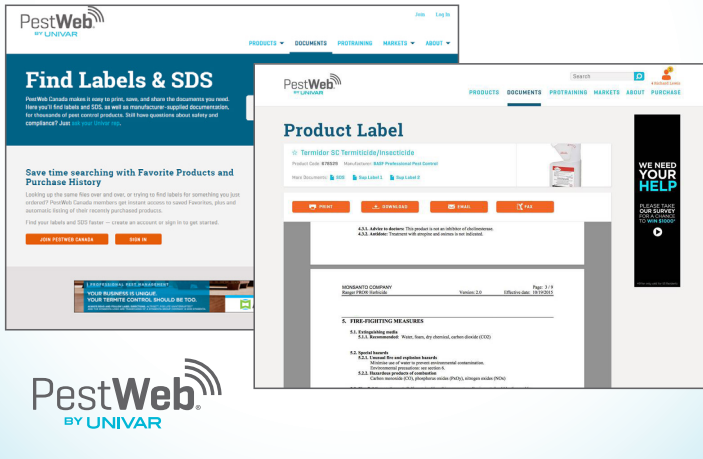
PestWeb BY UNIVAR

Join Log In

PRODUCTS DOCUMENTS PROTRAINING MARKETS ABOUT

Find Labels & SDS

PestWeb Canada makes it easy to print, save, and share the documents you need. Here you'll find labels and SDS, as well as manufacturer-supplied documentation, for thousands of pest control products. Still have questions about safety and compliance? Just see your Univar rep.

Save time searching with Favorite Products and Purchase History

Looking up the same files over and over, or trying to find labels for something you just ordered? PestWeb Canada members get instant access to saved Favorites, plus and automatic listing of their recently purchased products.

Find your labels and SDS faster — create an account or sign in to get started.

JOIN PESTWEB CANADA SIGN IN

PROFESSIONAL PEST MANAGEMENT
YOUR BUSINESS IS UNIQUE.
YOUR TERMITE CONTROL SHOULD BE TOO.

PestWeb BY UNIVAR

Search

PRODUCTS DOCUMENTS PROTRAINING MARKETS ABOUT PURCHASE

Product Label

Termidor SC Termiticide/Insecticide

Product Code: 878035 Manufacturer: BASF Professional Pest Control

Main Documents: SDS Sup Label 1 Sup Label 2

PRINT DOWNLOAD EMAIL FAX

4.3.1. Advice to doctors: This product is not an inhibitor of cholinesterase.
4.3.2. Antidote: Treatment with atropine and oximes is not indicated.

MONSANTO COMPANY
Ranger PRO® Herbicide Version: 2.0 Effective date: 10/19/2015 Page: 3 / 9

5. FIRE-FIGHTING MEASURES

5.1. Extinguishing media
5.1.1. Recommended: Water, foam, dry chemical, carbon dioxide (CO2)

5.2. Special hazards
5.2.1. Unusual fire and explosion hazards
Minimise use of water to prevent environmental contamination.
Environmental precautions: see section 6.
5.2.2. Hazardous products of combustion
Carbon monoxide (CO), phosphorus oxides (PxOy), nitrogen oxides (NOx)

WE NEED YOUR HELP

PLEASE TAKE OUR SURVEY FOR A CHANCE TO WIN $1000*

PestWeb® BY UNIVAR